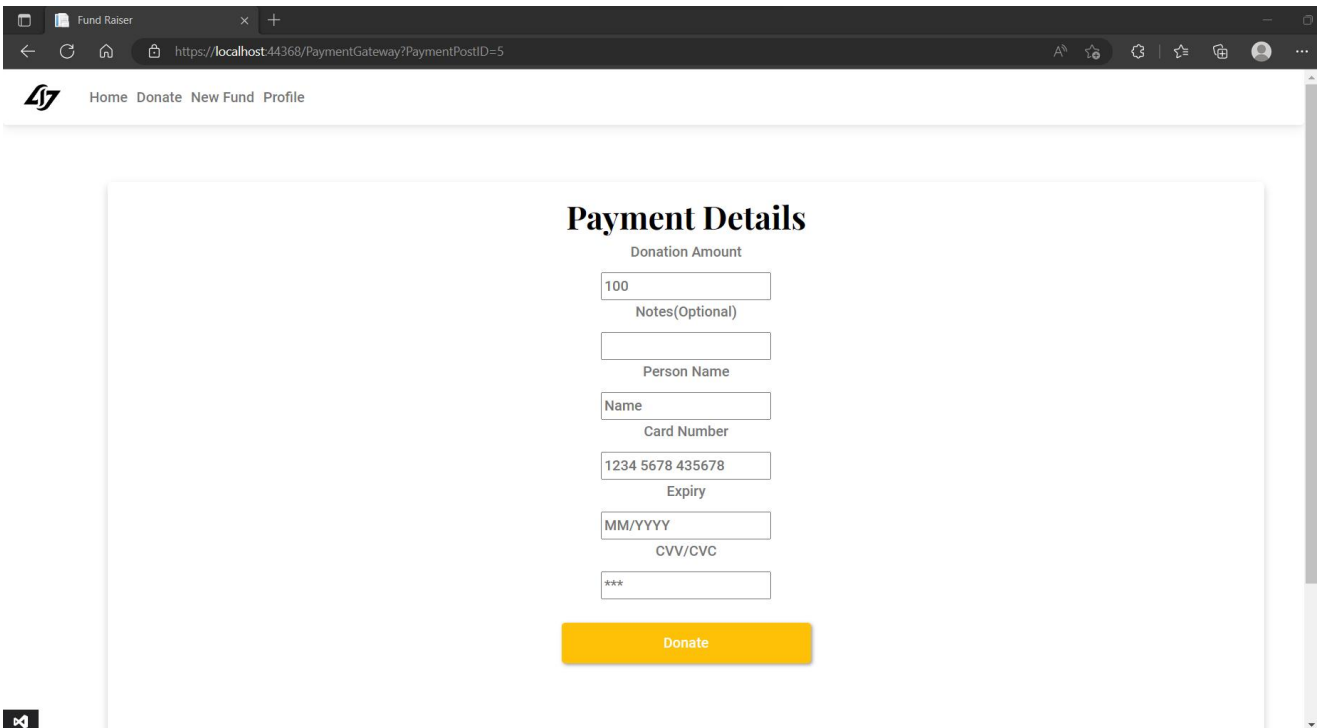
Fund Raiser

https://localhost:44368/PaymentGateway?PaymentPostID=5

Home Donate New Fund Profile

Payment Details

Donation Amount

100

Notes(Optional)

Person Name

Name

Card Number

1234 5678 435678

Expiry

MM/YYYY

CVV/CVC

***

Donate